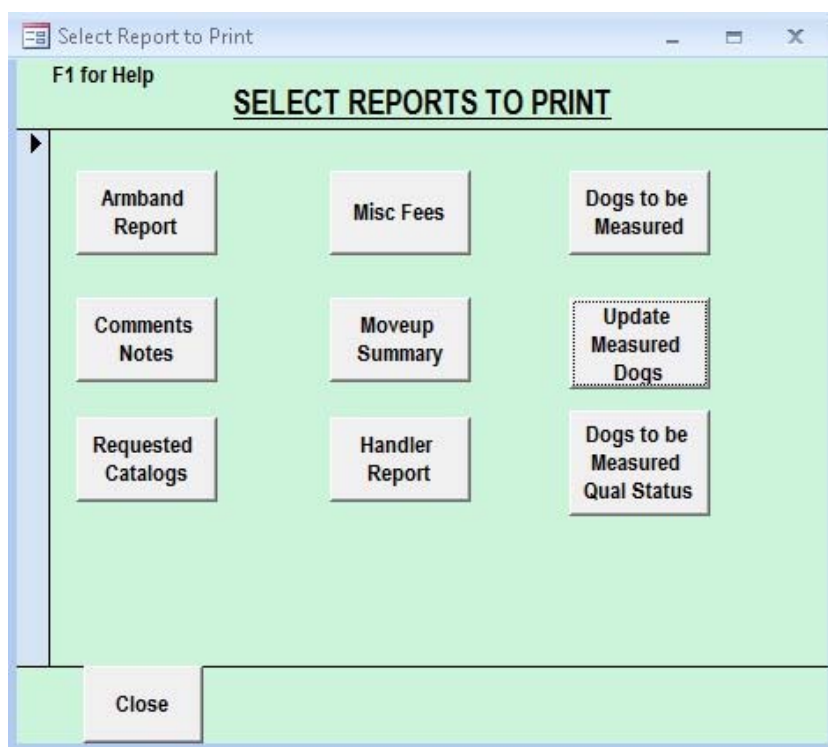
Select Report to Print

F1 for Help

SELECT REPORTS TO PRINT

Armband Report

Misc Fees

Dogs to be Measured

Comments Notes

Moveup Summary

Update Measured Dogs

Requested Catalogs

Handler Report

Dogs to be Measured Qual Status

Close